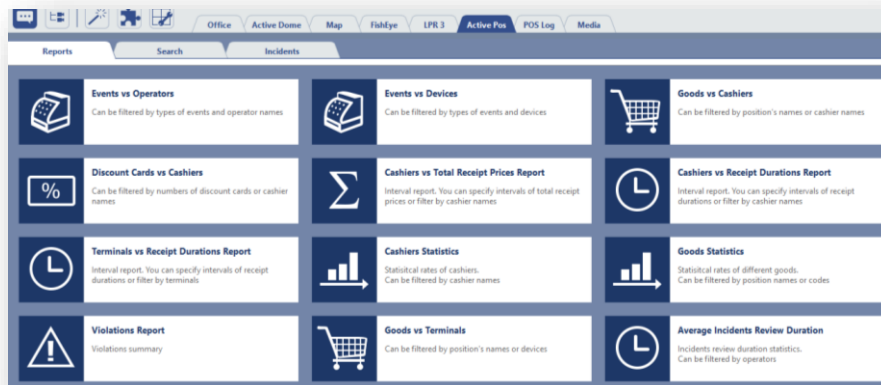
Office Active Dome Map FishEye LPR 3 Active Pos POS Log Media

Reports Search Incidents

Events vs Operators
Can be filtered by types of events and operator names

Events vs Devices
Can be filtered by types of events and devices

Goods vs Cashiers
Can be filtered by position's names or cashier names

%

Discount Cards vs Cashiers
Can be filtered by numbers of discount cards or cashier names

$\Sigma$

Cashiers vs Total Receipt Prices Report
Interval report. You can specify intervals of total receipt prices or filter by cashier names

Cashiers vs Receipt Durations Report
Interval report. You can specify intervals of receipt durations or filter by cashier names

Terminals vs Receipt Durations Report
Interval report. You can specify intervals of receipt durations or filter by terminals

Cashiers Statistics
Statisitcal rates of cashiers.
Can be filtered by cashier names

Goods Statistics
Statisitcal rates of different goods.
Can be filtered by position names or codes

Violations Report
Violations summary

Goods vs Terminals
Can be filtered by position's names or devices

Average Incidents Review Duration
Incidents review duration statistics.
Can be filtered by operators